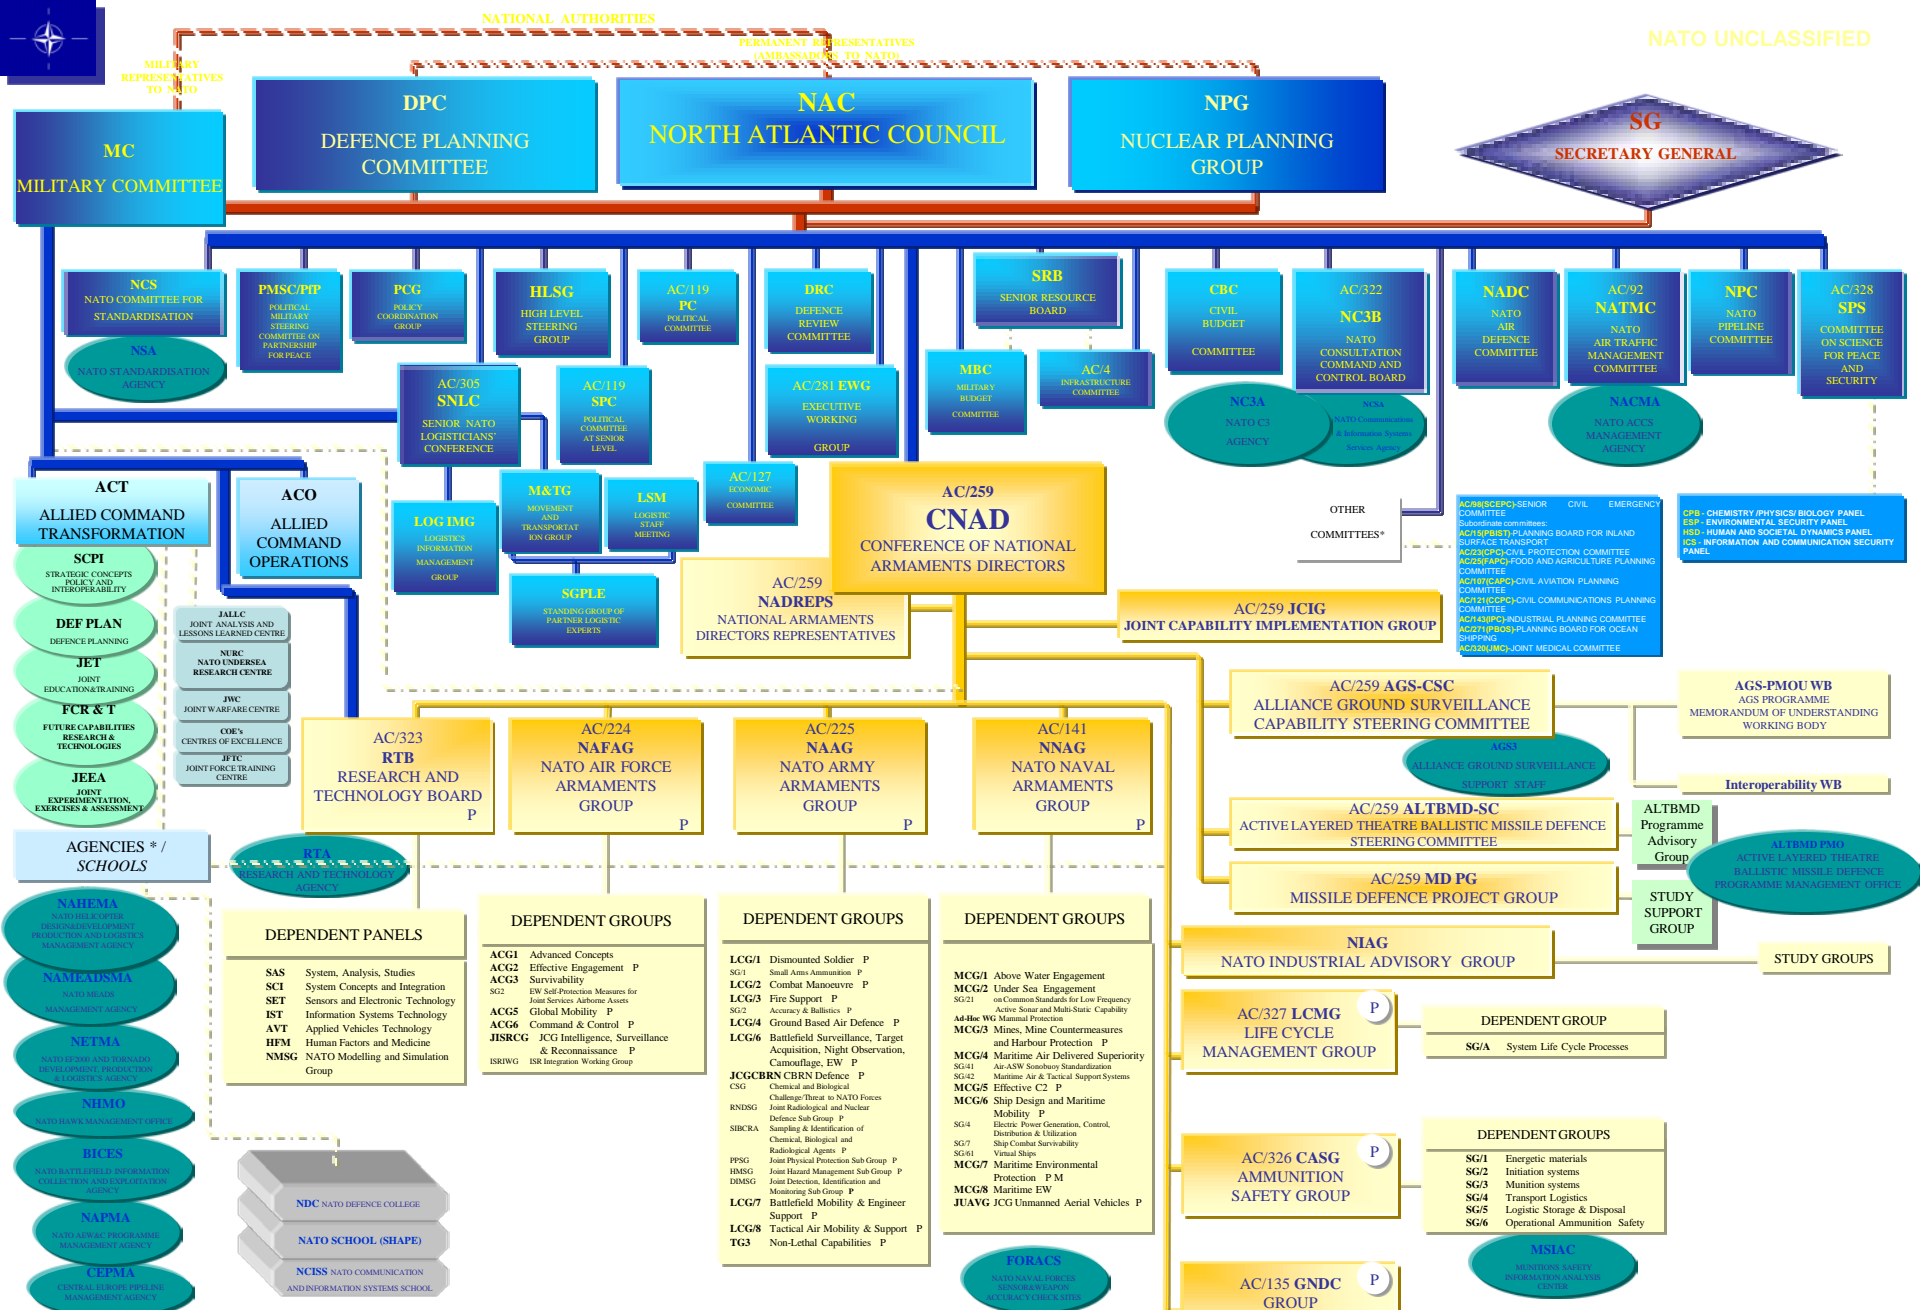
NATIONAL AUTHORITIES

MILITARY REPRESENTATIVES TO NATO

PERMANENT REPRESENTATIVES (AMBASSADORS TO NATO)

NATO UNCLASSIFIED

MC
MILITARY COMMITTEE

DPC
DEFENCE PLANNING COMMITTEE

NAC
NORTH ATLANTIC COUNCIL

NPG
NUCLEAR PLANNING GROUP

SG
SECRETARY GENERAL

NCS
NATO COMMITTEE FOR STANDARDISATION

NSA
NATO STANDARDISATION AGENCY

PMSC/PfP
POLITICAL MILITARY STEERING COMMITTEE ON PARTNERSHIP FOR PEACE

PCG
POLICY COORDINATION GROUP

HLSG
HIGH LEVEL STEERING GROUP

AC/119
PC
POLITICAL COMMITTEE

DRC
DEFENCE REVIEW COMMITTEE

SRB
SENIOR RESOURCE BOARD

MBC
MILITARY BUDGET COMMITTEE

AC/4
INFRASTRUCTURE COMMITTEE

CBC
CIVIL BUDGET COMMITTEE

AC/322
NC3B
NATO CONSULTATION COMMAND AND CONTROL BOARD

NC3A
NATO C3 AGENCY

NCSA
NATO Communication & Information Systems Services Agency

NADC
NATO AIR DEFENCE COMMITTEE

AC/92
NATMC
NATO AIR TRAFFIC MANAGEMENT COMMITTEE

NACMA
NATO ACCS MANAGEMENT AGENCY

NPC
NATO PIPELINE COMMITTEE

AC/328
SPS
COMMITTEE ON SCIENCE FOR PEACE AND SECURITY

AC/305
SNLC
SENIOR NATO LOGISTICIANS' CONFERENCE

AC/119
SPC
POLITICAL COMMITTEE AT SENIOR LEVEL

AC/281 EWG
EXECUTIVE WORKING GROUP

ACT
ALLIED COMMAND TRANSFORMATION

ACO
ALLIED COMMAND OPERATIONS

LOG IMG
LOGISTICS INFORMATION MANAGEMENT GROUP

M&TG
MOVEMENT AND TRANSPORTATION GROUP

LSM
LOGISTIC STAFF MEETING

AC/127
ECONOMIC COMMITTEE

AC/259
CNAD
CONFERENCE OF NATIONAL ARMAMENTS DIRECTORS

OTHER COMMITTEES*

AC/98(SCEPC)-SENIOR CIVIL EMERGENCY COMMITTEE
Subordinate committees:
AC/15(PBIST)-PLANNING BOARD FOR INLAND SURFACE TRANSPORT
AC/23(CPC)-CIVIL PROTECTION COMMITTEE
AC/25(FAPC)-FOOD AND AGRICULTURE PLANNING COMMITTEE
AC/107(CAPC)-CIVIL AVIATION PLANNING COMMITTEE
AC/121(CCPC)-CIVIL COMMUNICATIONS PLANNING COMMITTEE
AC/143(IPC)-INDUSTRIAL PLANNING COMMITTEE
AC/271(PBOS)-PLANNING BOARD FOR OCEAN SHIPPING
AC/320(JMC)-JOINT MEDICAL COMMITTEE

CPB - CHEMISTRY /PHYSICS/ BIOLOGY PANEL
ESP - ENVIRONMENTAL SECURITY PANEL
HSD - HUMAN AND SOCIETAL DYNAMICS PANEL
ICS - INFORMATION AND COMMUNICATION SECURITY PANEL

SCPI
STRATEGIC CONCEPTS POLICY AND INTEROPERABILITY

DEF PLAN
DEFENCE PLANNING

JET
JOINT EDUCATION&TRAINING

FCR & T
FUTURE CAPABILITIES RESEARCH & TECHNOLOGIES

JEEA
JOINT EXPERIMENTATION, EXERCISES & ASSESSMENT

JALLC
JOINT ANALYSIS AND LESSONS LEARNED CENTRE

NURC
NATO UNDERSEA RESEARCH CENTRE

JWC
JOINT WARFARE CENTRE

COE's
CENTRES OF EXCELLENCE

JFTC
JOINT FORCE TRAINING CENTRE

SGPLE
STANDING GROUP OF PARTNER LOGISTIC EXPERTS

AC/259
NADREPS
NATIONAL ARMAMENTS DIRECTORS REPRESENTATIVES

AC/259 JCIG
JOINT CAPABILITY IMPLEMENTATION GROUP

AC/259 AGS-CSC
ALLIANCE GROUND SURVEILLANCE CAPABILITY STEERING COMMITTEE

AGS3
ALLIANCE GROUND SURVEILLANCE SUPPORT STAFF

AGS-PMOU WB
AGS PROGRAMME MEMORANDUM OF UNDERSTANDING WORKING BODY

Interoperability WB

AC/259 ALTBMD-SC
ACTIVE LAYERED THEATRE BALLISTIC MISSILE DEFENCE STEERING COMMITTEE

ALTBMD Programme Advisory Group

ALTBMD PMO
ACTIVE LAYERED THEATRE BALLISTIC MISSILE DEFENCE PROGRAMME MANAGEMENT OFFICE

AC/259 MD PG
MISSILE DEFENCE PROJECT GROUP

STUDY SUPPORT GROUP

NIAG
NATO INDUSTRIAL ADVISORY GROUP

STUDY GROUPS

AC/323
RTB
RESEARCH AND TECHNOLOGY BOARD
P

AC/224
NAFAG
NATO AIR FORCE ARMAMENTS GROUP
P

AC/225
NAAG
NATO ARMY ARMAMENTS GROUP
P

AC/141
NNAG
NATO NAVAL ARMAMENTS GROUP
P

AGENCIES * / SCHOOLS

RTA
RESEARCH AND TECHNOLOGY AGENCY

NAHEMA
NATO HELICOPTER DESIGN&DEVELOPMENT PRODUCTION AND LOGISTICS MANAGEMENT AGENCY

NAMEADSMA
NATO MEADS MANAGEMENT AGENCY

NETMA
NATO EF 2000 AND TORNADO DEVELOPMENT, PRODUCTION & LOGISTICS AGENCY

NHMO
NATO HAWK MANAGEMENT OFFICE

BICES
NATO BATTLEFIELD INFORMATION COLLECTION AND EXPLOITATION AGENCY

NAPMA
NATO AEW&C PROGRAMME MANAGEMENT AGENCY

CEPMA
CENTRAL EUROPE PIPELINE MANAGEMENT AGENCY

NDC NATO DEFENCE COLLEGE

NATO SCHOOL (SHAPE)

NCISS NATO COMMUNICATION AND INFORMATION SYSTEMS SCHOOL

DEPENDENT PANELS

| | |
|---|---|
| SAS | System, Analysis, Studies |
| SCI | System Concepts and Integration |
| SET | Sensors and Electronic Technology |
| IST | Information Systems Technology |
| AVT | Applied Vehicles Technology |
| HFM | Human Factors and Medicine |
| NMSG | NATO Modelling and Simulation Group |

DEPENDENT GROUPS

ACG1 Advanced Concepts
ACG2 Effective Engagement P
ACG3 Survivability
SG2 EW Self-Protection Measures for Joint Services Airborne Assets
ACG5 Global Mobility P
ACG6 Command & Control P
JISRCG JCG Intelligence, Surveillance & Reconnaissance P
ISRIWG ISR Integration Working Group

DEPENDENT GROUPS

LCG/1 Dismounted Soldier P
SG/1 Small Arms Ammunition P
LCG/2 Combat Manoeuvre P
LCG/3 Fire Support P
SG/2 Accuracy & Ballistics P
LCG/4 Ground Based Air Defence P
LCG/6 Battlefield Surveillance, Target Acquisition, Night Observation, Camouflage, EW P
JCGCBRN CBRN Defence P
CSG Chemical and Biological Challenge/Threat to NATO Forces
RNDSG Joint Radiological and Nuclear Defence Sub Group P
SIBCRA Sampling & Identification of Chemical, Biological and Radiological Agents P
PPSG Joint Physical Protection Sub Group P
HMSG Joint Hazard Management Sub Group P
DIMSG Joint Detection, Identification and Monitoring Sub Group P
LCG/7 Battlefield Mobility & Engineer Support P
LCG/8 Tactical Air Mobility & Support P
TG3 Non-Lethal Capabilities P

DEPENDENT GROUPS

MCG/1 Above Water Engagement
MCG/2 Under Sea Engagement
SG/21 on Common Standards for Low Frequency Active Sonar and Multi-Static Capability
Ad-Hoc WG Mammal Protection
MCG/3 Mines, Mine Countermeasures and Harbour Protection P
MCG/4 Maritime Air Delivered Superiority
SG/41 Air-ASW Sonobuoy Standardization
SG/42 Maritime Air & Tactical Support Systems
MCG/5 Effective C2 P
MCG/6 Ship Design and Maritime Mobility P
SG/4 Electric Power Generation, Control, Distribution & Utilization
SG/7 Ship Combat Survivability
SG/61 Virtual Ships
MCG/7 Maritime Environmental Protection P M
MCG/8 Maritime EW
JUAVG JCG Unmanned Aerial Vehicles P

FORACS
NATO NAVAL FORCES SENSOR&WEAPON ACCURACY CHECK SITES

AC/327 LCMG
LIFE CYCLE MANAGEMENT GROUP
P

DEPENDENT GROUP
SG/A System Life Cycle Processes

AC/326 CASG
AMMUNITION SAFETY GROUP
P

DEPENDENT GROUPS
SG/1 Energetic materials
SG/2 Initiation systems
SG/3 Munition systems
SG/4 Transport Logistics
SG/5 Logistic Storage & Disposal
SG/6 Operational Ammunition Safety

MSIAC
MUNITIONS SAFETY INFORMATION ANALYSIS CENTER

AC/135 GNDC
GROUP
P